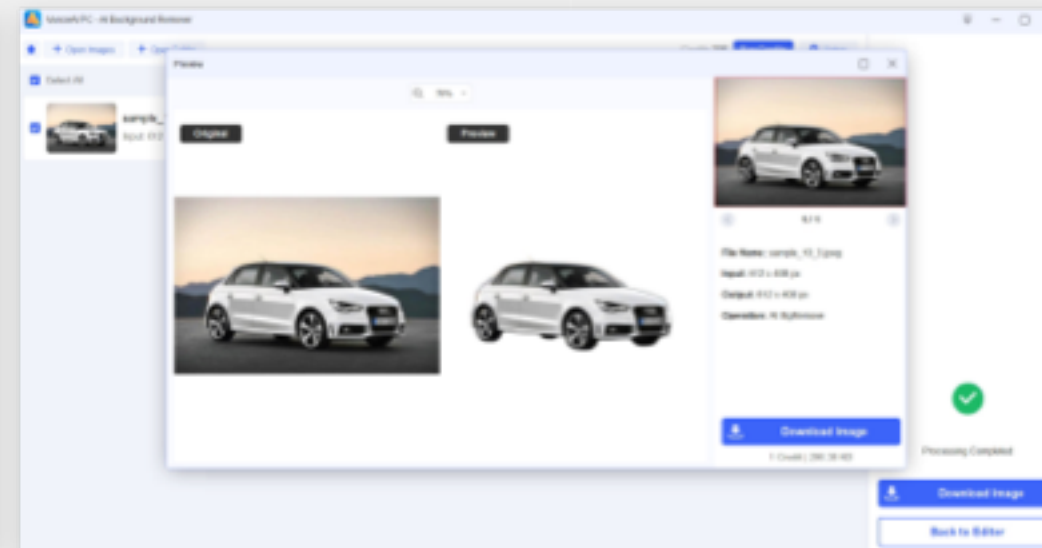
VanceAI PC - AI Background Remover

Open Images

Ope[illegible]

Select All

sample_

Input: 612

Preview

76%

Original

Preview

1 / 1

File Name: sample_13_3.jpeg

Input: 612 x 408 px

Output: 612 x 408 px

Operation: AI BgRemover

Download Image

1 Credit | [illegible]

Processing Completed

Download Image

Back to Editor